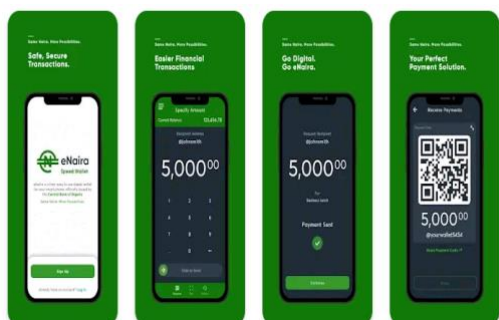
Same Naira. More Possibilities.

Safe, Secure Transactions.

eNaira
Speed Wallet

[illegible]

Sign Up

Same Naira. More Possibilities.

Easier Financial Transactions

Specify Amount

Current Balance

$5,456.78

@johnsmith

5,000 00

1 2 3
4 5 6
7 8 9
0

Same Naira. More Possibilities.

Go Digital. Go eNaira.

@johnsmith

5,000 00

Payment Sent

Same Naira. More Possibilities.

Your Perfect Payment Solution.

Receive Payments

5,000 00

@yourwallet5454